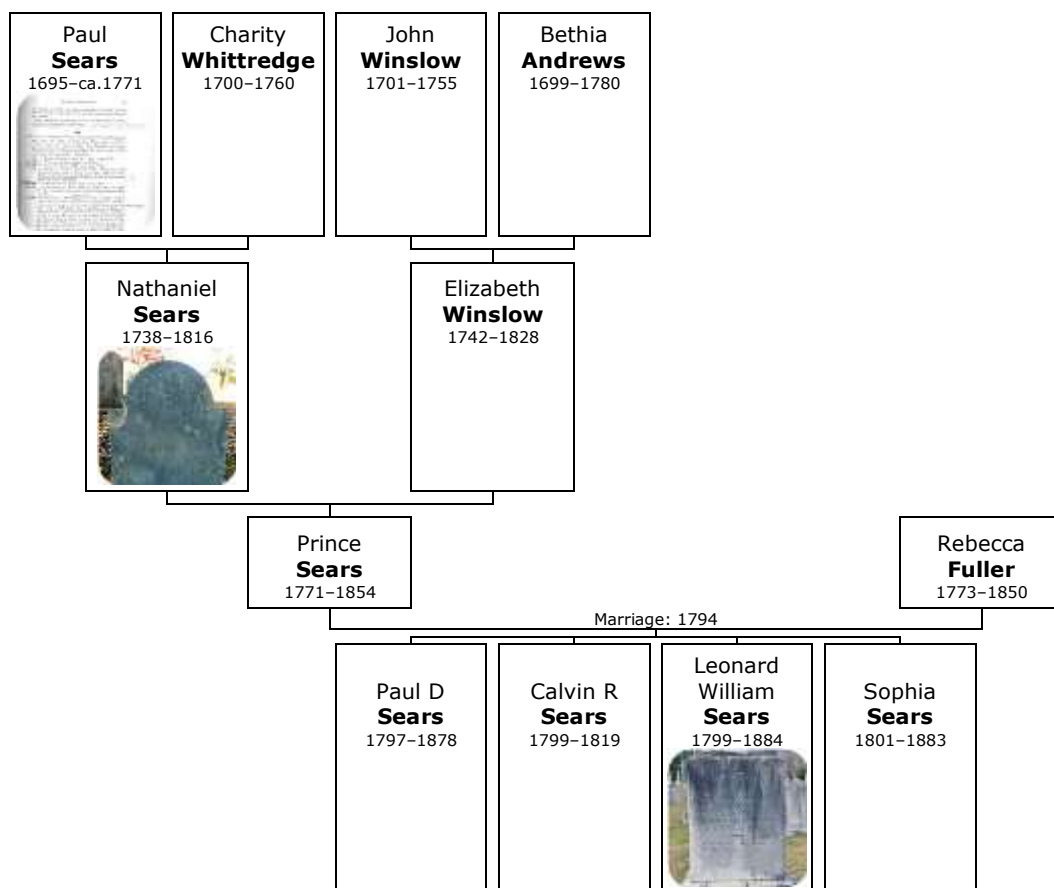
Paul
**Sears**
1695–ca.1771

Charity
**Whittredge**
1700–1760

John
**Winslow**
1701–1755

Bethia
**Andrews**
1699–1780

Nathaniel
**Sears**
1738–1816

Elizabeth
**Winslow**
1742–1828

Prince
**Sears**
1771–1854

Rebecca
**Fuller**
1773–1850

Marriage: 1794

Paul D
**Sears**
1797–1878

Calvin R
**Sears**
1799–1819

Leonard William
**Sears**
1799–1884

Sophia
**Sears**
1801–1883